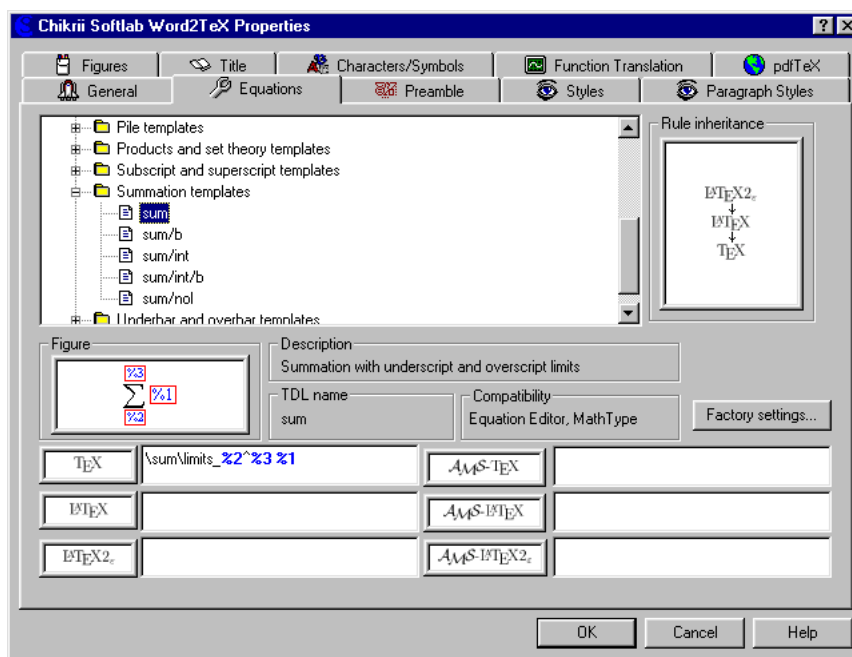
Chikrii Softlab Word2TeX Properties

? X

Figures | Title | Characters/Symbols | Function Translation | pdfTeX

General | Equations | Preamble | Styles | Paragraph Styles

Pile templates
Products and set theory templates
Subscript and superscript templates
Summation templates
sum
sum/b
sum/int
sum/int/b
sum/nol
Underbar and overbar templates

Rule inheritance

$\LaTeX2_\varepsilon$
$\LaTeX$
$\TeX$

Figure

%3
$\sum$ %1
%2

Description
Summation with underscript and overscript limits

TDL name
sum

Compatibility
Equation Editor, MathType

Factory settings...

| TEX | \sum\limits_%2^%3 %1 | AMS-TEX | |
|---|---|---|---|
| LATEX | | AMS-LATEX | |
| LATEX2ε | | AMS-LATEX2ε | |

OK Cancel Help